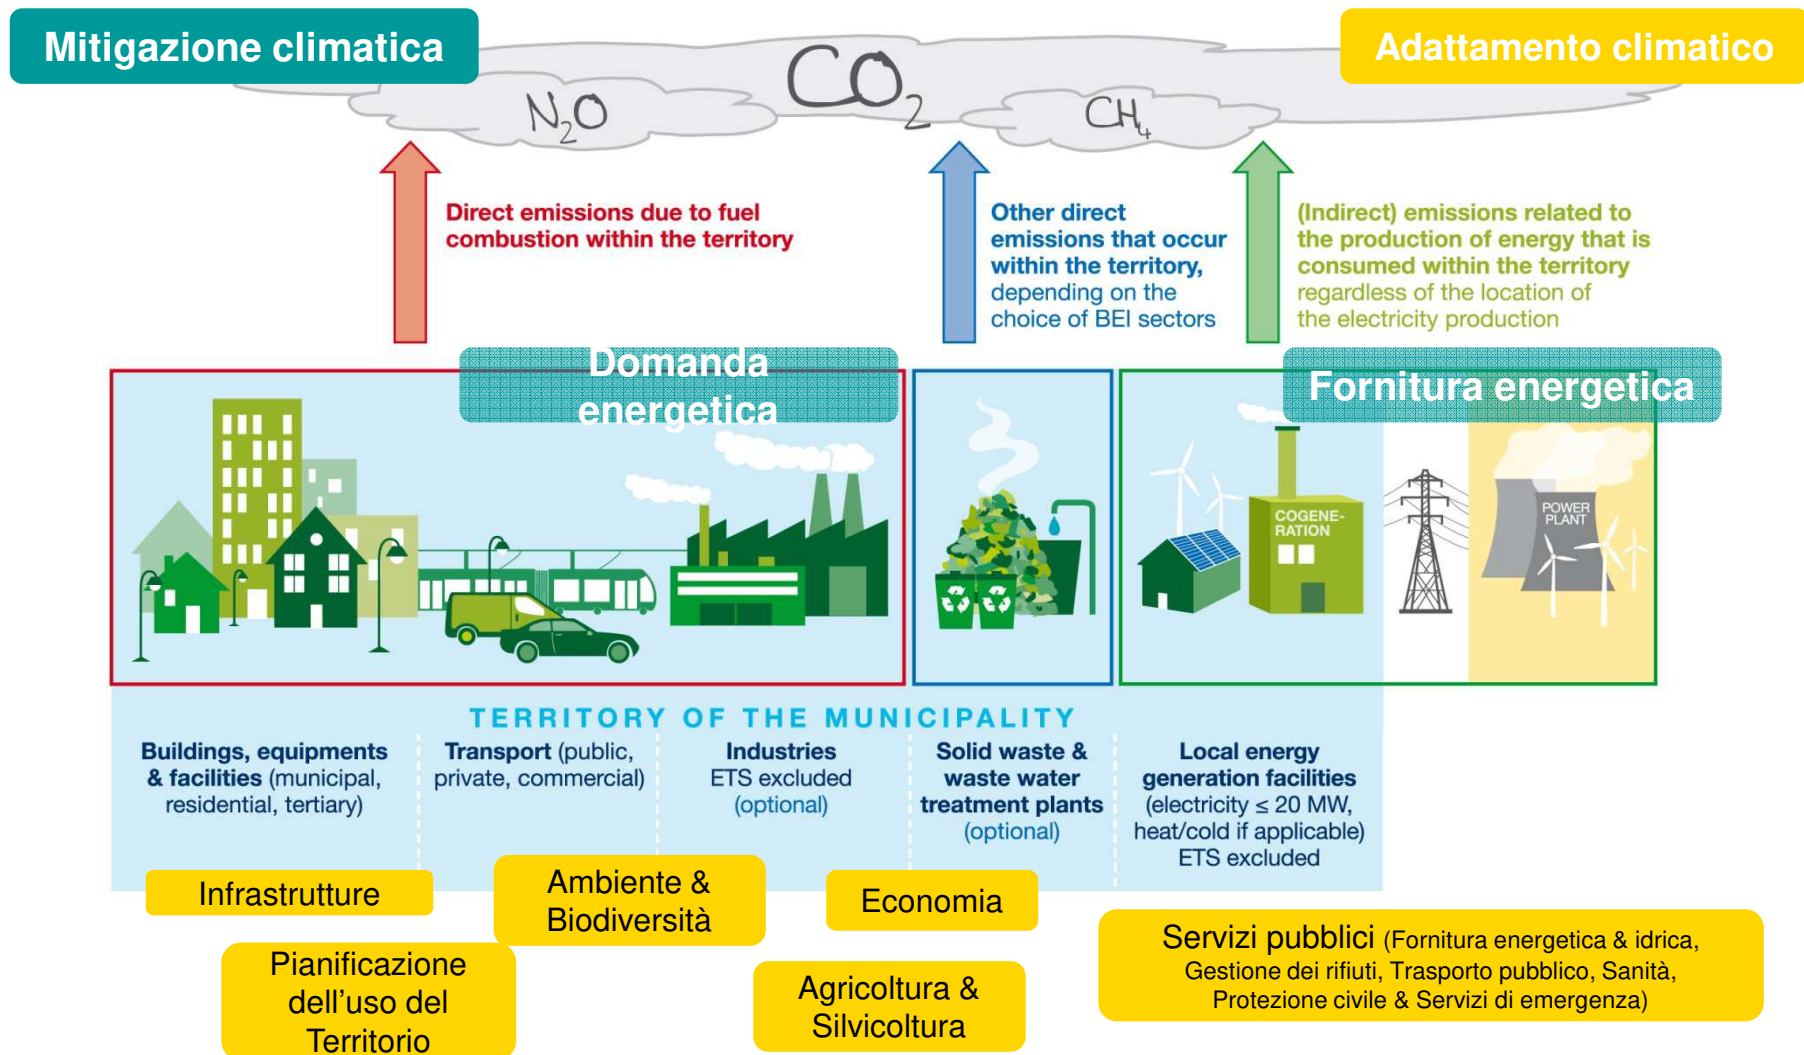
Mitigazione climatica

$N_2O$ $CO_2$ $CH_4$

Adattamento climatico

Direct emissions due to fuel combustion within the territory

Other direct emissions that occur within the territory, depending on the choice of BEI sectors

(Indirect) emissions related to the production of energy that is consumed within the territory regardless of the location of the electricity production

Domanda energetica

Fornitura energetica

COGENE-RATION

POWER PLANT

TERRITORY OF THE MUNICIPALITY

Buildings, equipments & facilities (municipal, residential, tertiary)

Transport (public, private, commercial)

Industries ETS excluded (optional)

Solid waste & waste water treatment plants (optional)

Local energy generation facilities (electricity ≤ 20 MW, heat/cold if applicable) ETS excluded

Infrastrutture

Ambiente & Biodiversità

Economia

Servizi pubblici (Fornitura energetica & idrica, Gestione dei rifiuti, Trasporto pubblico, Sanità, Protezione civile & Servizi di emergenza)

Pianificazione dell’uso del Territorio

Agricoltura & Silvicoltura